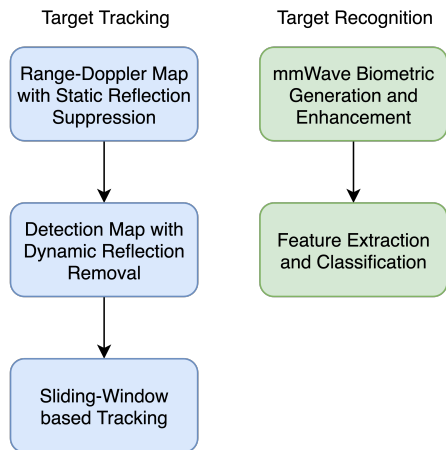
Target Tracking

Range-Doppler Map with Static Reflection Suppression

Detection Map with Dynamic Reflection Removal

Sliding-Window based Tracking

Target Recognition

mmWave Biometric Generation and Enhancement

Feature Extraction and Classification